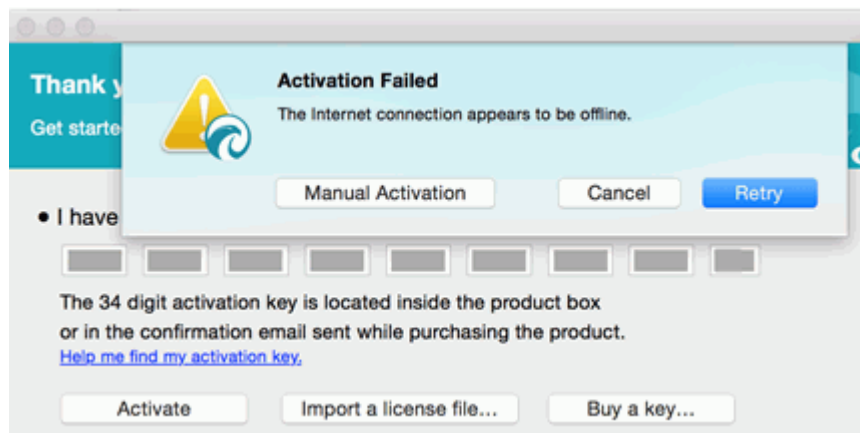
Thank y

Get starte

Activation Failed

The Internet connection appears to be offline.

Manual Activation

Cancel

Retry

I have

The 34 digit activation key is located inside the product box or in the confirmation email sent while purchasing the product.

Help me find my activation key.

Activate

Import a license file...

Buy a key...